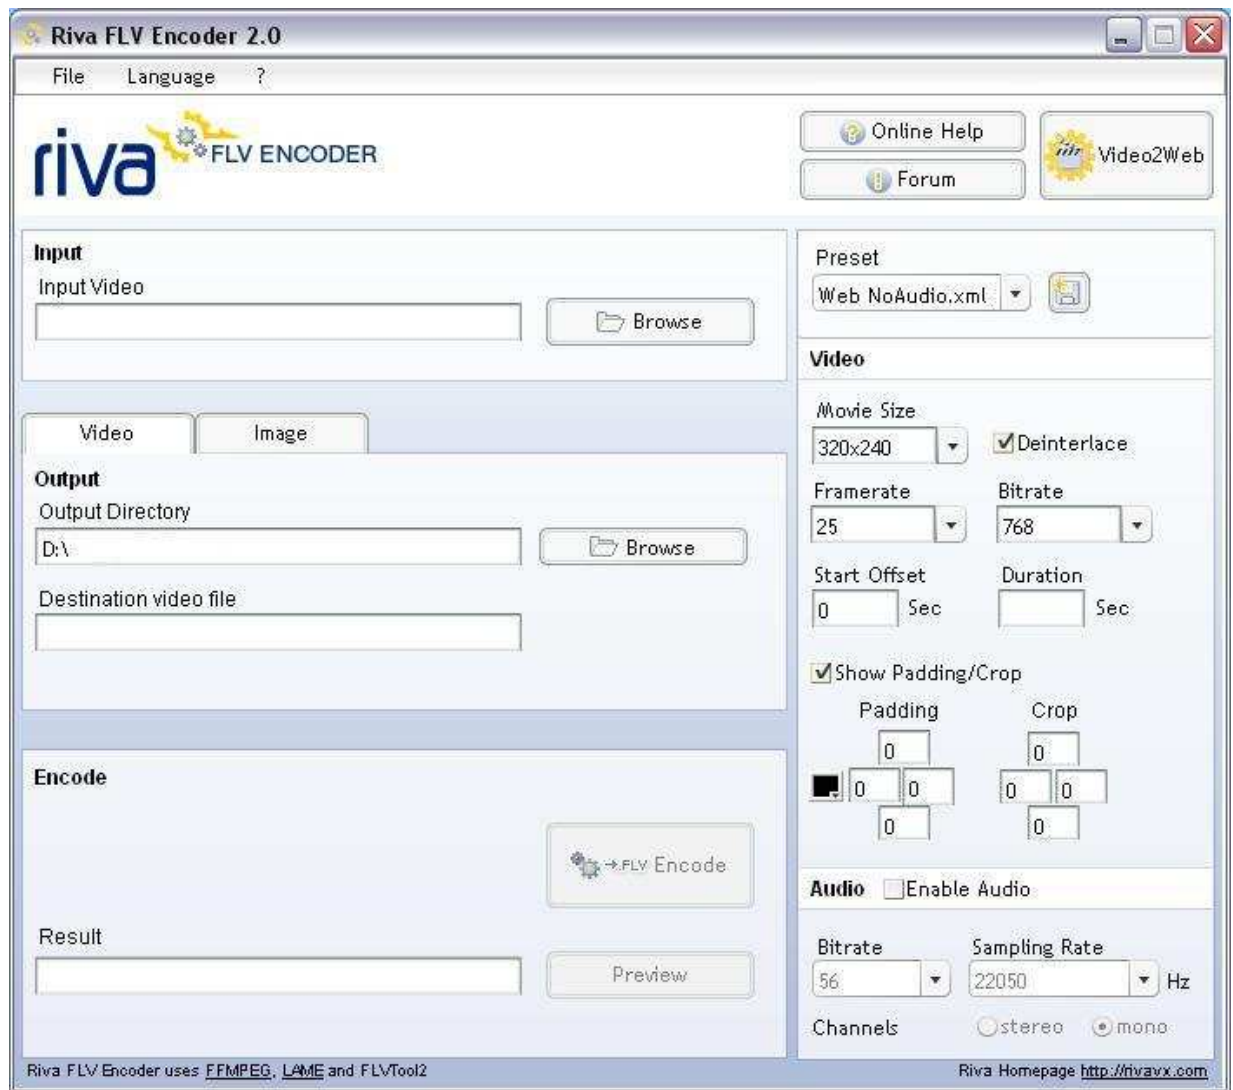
Riva FLV Encoder 2.0

File Language ?

riva FLV ENCODER

Online Help

Forum

Video2Web

Input

Input Video

Browse

Video Image

Output

Output Directory

D:\

Browse

Destination video file

Encode

→FLV Encode

Result

Preview

Preset

Web NoAudio.xml

Video

Movie Size

320x240

Deinterlace

Framerate

25

Bitrate

768

Start Offset

0

Sec

Duration

Sec

Show Padding/Crop

Padding

0

0 0

0

Crop

0

0 0

0

Audio Enable Audio

Bitrate

56

Sampling Rate

22050

Hz

Channels

stereo

mono

Riva FLV Encoder uses FFMPEG, LAME and FLVTool2

Riva Homepage http://rivavx.com